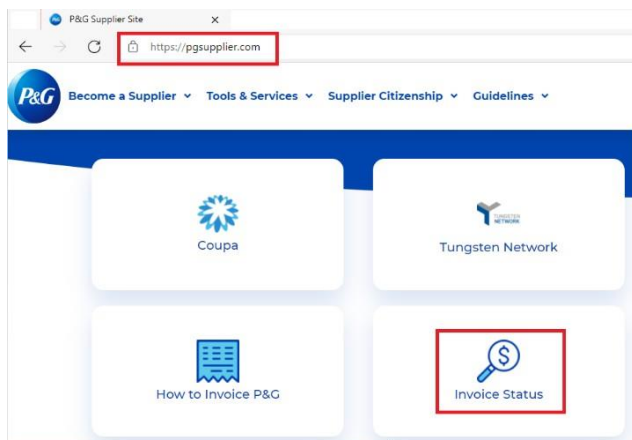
P&G Supplier Site ×

https://pgsupplier.com

P&G Become a Supplier ⌄ Tools & Services ⌄ Supplier Citizenship ⌄ Guidelines ⌄

Coupa

TUNGSTEN NETWORK

Tungsten Network

How to Invoice P&G

Invoice Status